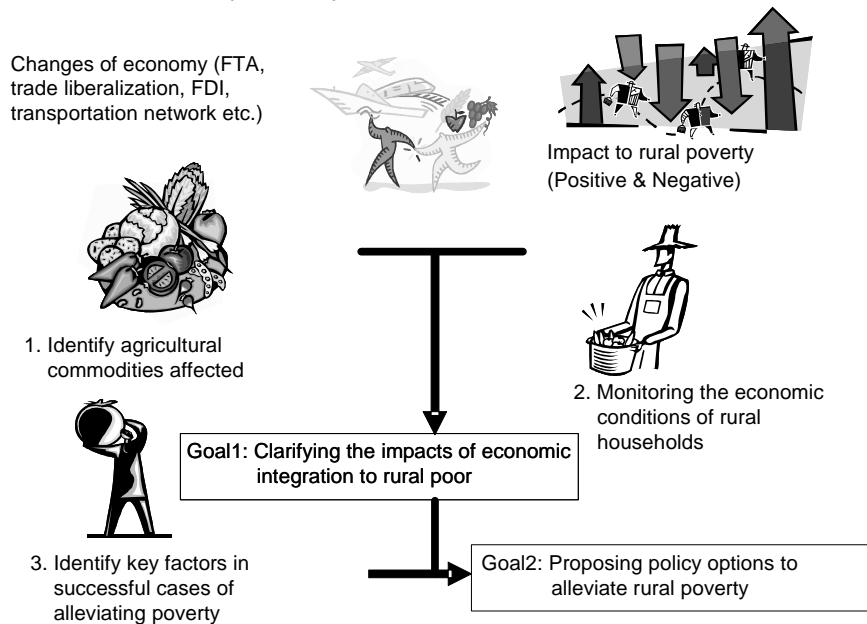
Changes of economy (FTA, trade liberalization, FDI, transportation network etc.)

Impact to rural poverty (Positive & Negative)

1. Identify agricultural commodities affected

2. Monitoring the economic conditions of rural households

Goal1: Clarifying the impacts of economic integration to rural poor

3. Identify key factors in successful cases of alleviating poverty

Goal2: Proposing policy options to alleviate rural poverty